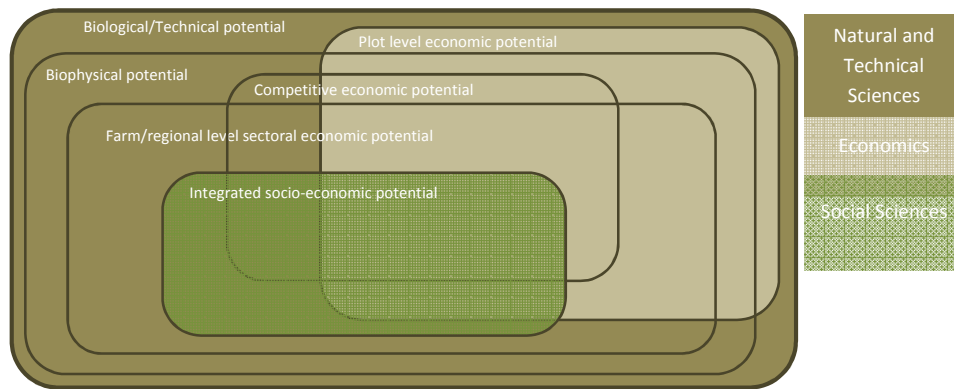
Biological/Technical potential

Plot level economic potential

Biophysical potential

Competitive economic potential

Farm/regional level sectoral economic potential

Integrated socio-economic potential

Natural and Technical Sciences

Economics

Social Sciences